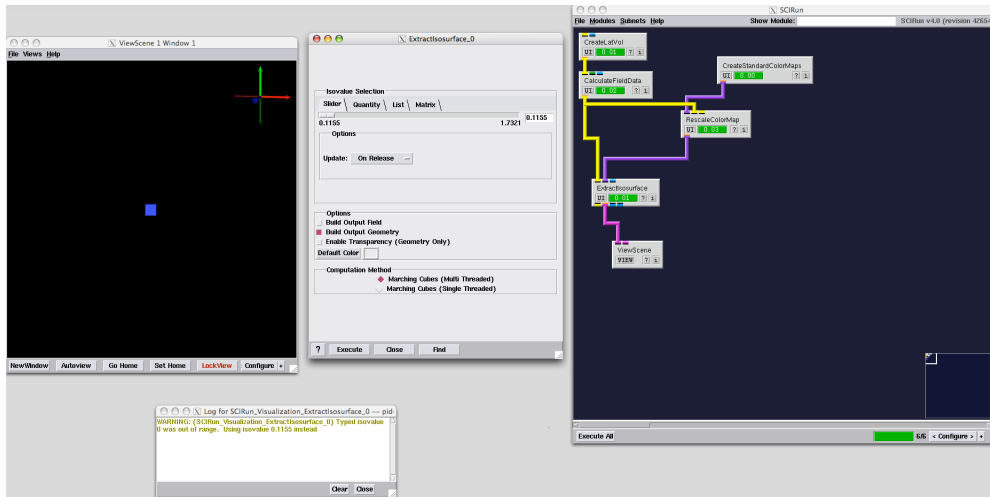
ViewScene 1 Window 1

File Views Help

NewWindow Autoview Go Home Set Home LockView Configure

ExtractIsosurface_0

Isovalue Selection

Slider Quantity List Matrix

0.1155

0.1155 1.7321

Options

Update: On Release

Options

Build Output Field

Build Output Geometry

Enable Transparency (Geometry Only)

Default Color

Computation Method

Marching Cubes (Multi Threaded)

Marching Cubes (Single Threaded)

? Execute Close Find

Log for SCIRun_Visualization_ExtractIsosurface_0 --- pid

WARNING: (SCIRun_Visualization_ExtractIsosurface_0) Typed isovalue 0 was out of range. Using isovalue 0.1155 instead

Clear Close

SCIRun

File Modules Subnets Help Show Module: SCIRun v4.0 (revision 42654

CreateLatVol
UI 0.01 ? i

CalculateFieldData
UI 0.02 ? i

CreateStandardColorMaps
UI 0.00 ? i

RescaleColorMap
UI 0.03 ? i

ExtractIsosurface
UI 0.01 ? i

ViewScene
VIEW ? i

Execute All 6/6 < Configure >